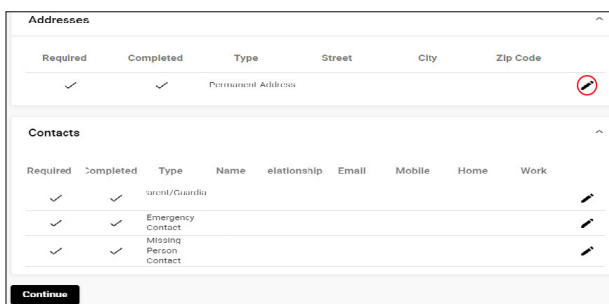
Addresses

| Required | Completed | Type | Street | City | Zip Code |
|---|---|---|---|---|---|
| ✓ | ✓ | Permanent Address | | | |

Contacts

| Required | Completed | Type | Name | elationship | Email | Mobile | Home | Work |
|---|---|---|---|---|---|---|---|---|
| ✓ | ✓ | arent/Guardia | | | | | | |
| ✓ | ✓ | Emergency Contact | | | | | | |
| ✓ | ✓ | Missing Person Contact | | | | | | |

Continue